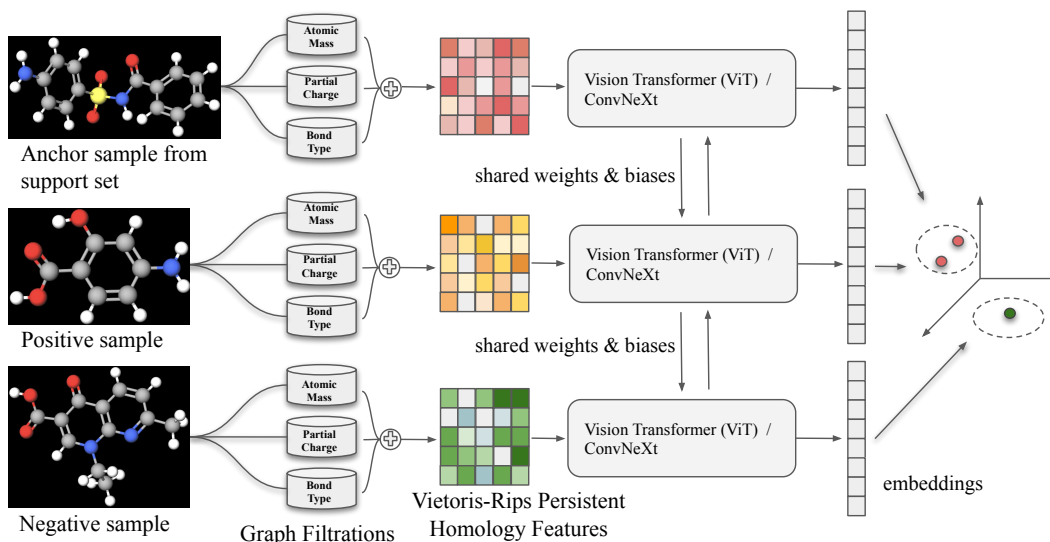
Atomic Mass

Partial Charge

Bond Type

Vision Transformer (ViT) / ConvNeXt

Anchor sample from support set

shared weights & biases

Atomic Mass

Partial Charge

Bond Type

Vision Transformer (ViT) / ConvNeXt

Positive sample

shared weights & biases

Atomic Mass

Partial Charge

Bond Type

Vision Transformer (ViT) / ConvNeXt

Negative sample

Graph Filtrations

Vietoris-Rips Persistent Homology Features

embeddings